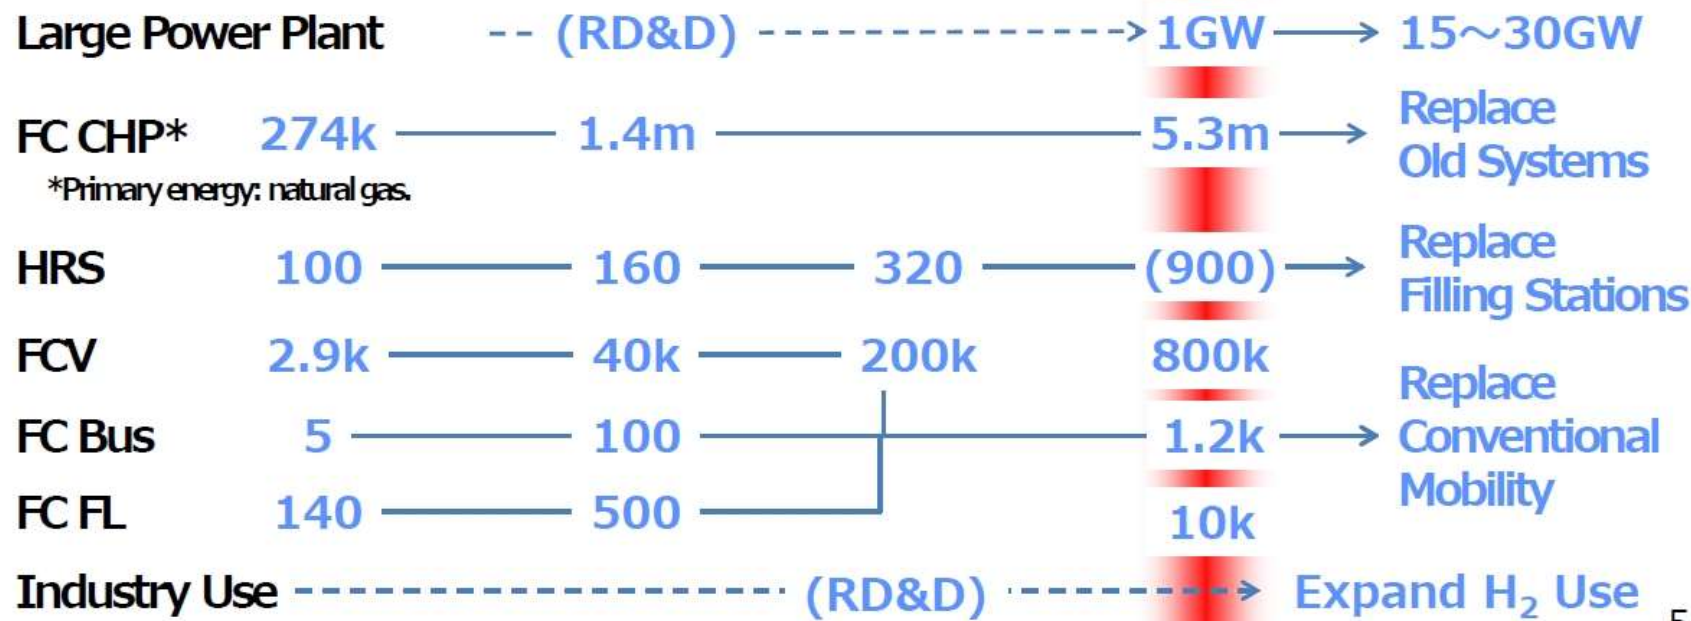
Large Power Plant -- (RD&D) ------------------> 1GW → 15~30GW

FC CHP* 274k — 1.4m — 5.3m → Replace Old Systems

*Primary energy: natural gas.

HRS 100 — 160 — 320 — (900) → Replace Filling Stations

FCV 2.9k — 40k — 200k 800k

FC Bus 5 — 100 — 1.2k → Replace Conventional Mobility

FC FL 140 — 500 10k

Industry Use ---------------- (RD&D) --------> Expand $H_2$ Use

5